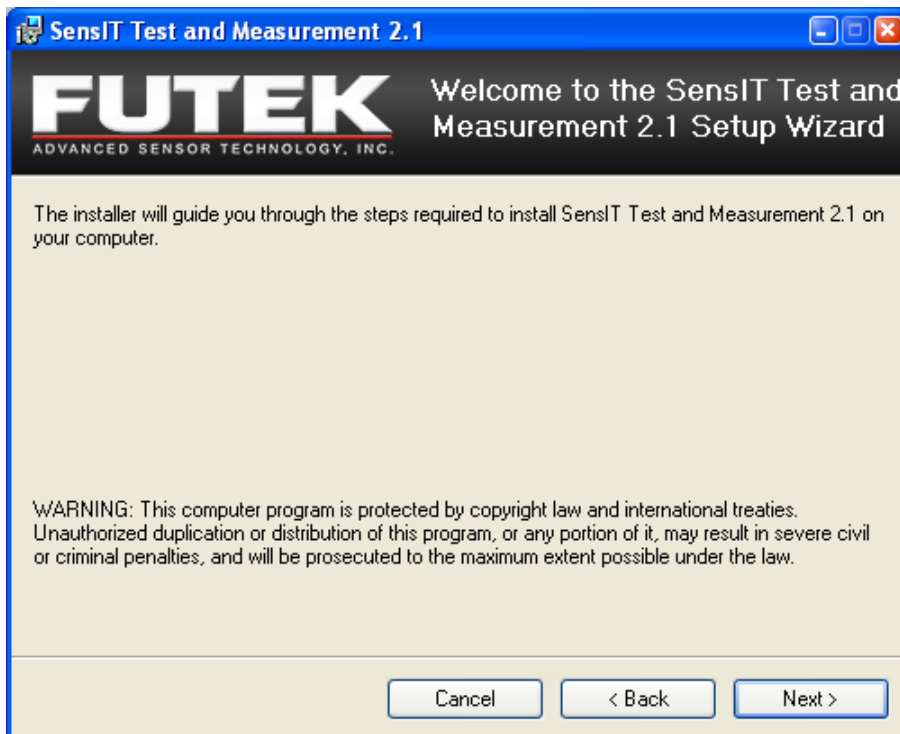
SensIT Test and Measurement 2.1

FUTEK
ADVANCED SENSOR TECHNOLOGY, INC.

Welcome to the SensIT Test and Measurement 2.1 Setup Wizard

The installer will guide you through the steps required to install SensIT Test and Measurement 2.1 on your computer.

WARNING: This computer program is protected by copyright law and international treaties. Unauthorized duplication or distribution of this program, or any portion of it, may result in severe civil or criminal penalties, and will be prosecuted to the maximum extent possible under the law.

Cancel
< Back
Next >